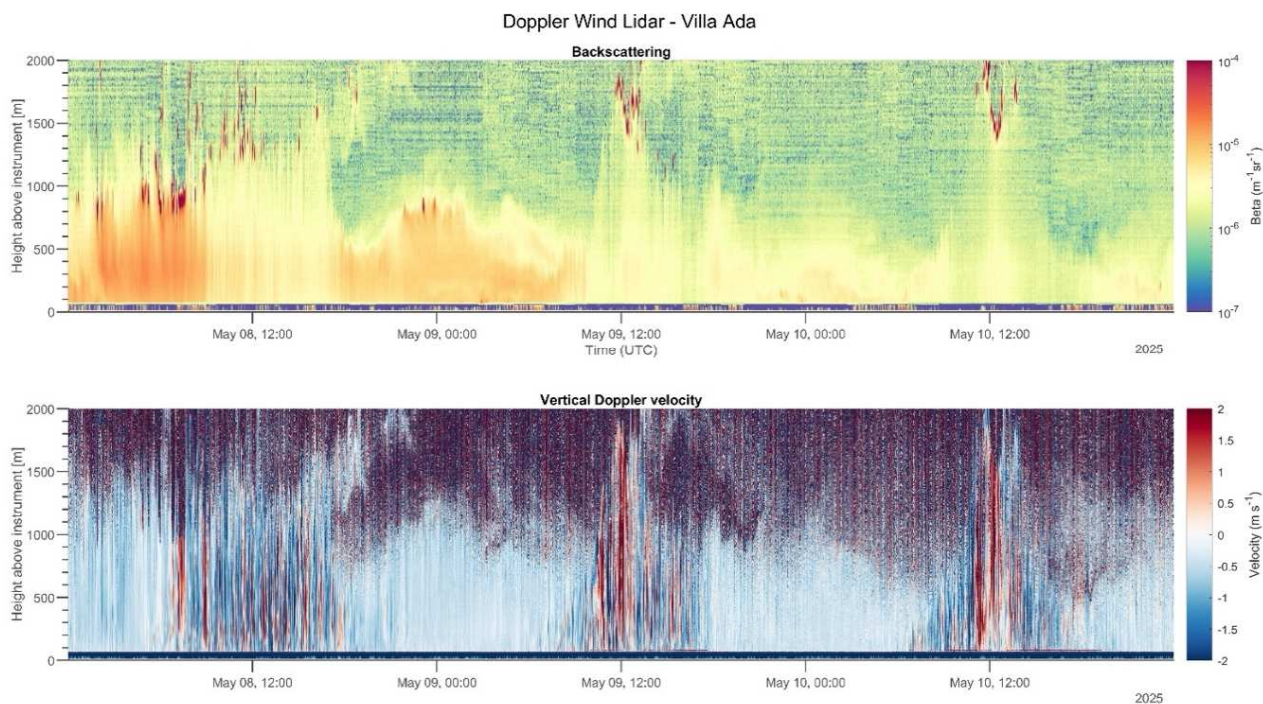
Doppler Wind Lidar - Villa Ada

Backscattering

Height above instrument [m]

2000
1500
1000
500
0

May 08, 12:00
May 09, 00:00
May 09, 12:00
May 10, 00:00
May 10, 12:00
Time (UTC)
2025

$10^{-4}$
$10^{-5}$
$10^{-6}$
$10^{-7}$
Beta ($m^{-1} sr^{-1}$)

Vertical Doppler velocity

Height above instrument [m]

2000
1500
1000
500
0

May 08, 12:00
May 09, 00:00
May 09, 12:00
May 10, 00:00
May 10, 12:00
2025

2
1.5
1
0.5
0
-0.5
-1
-1.5
-2
Velocity ($m s^{-1}$)